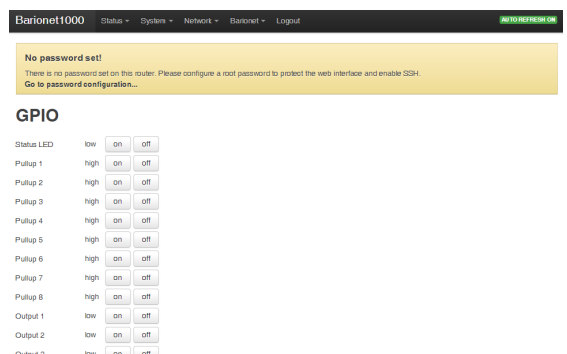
Barionet1000 Status ▾ System ▾ Network ▾ Barionet ▾ Logout AUTO REFRESH ON

**No password set!**
There is no password set on this router. Please configure a root password to protect the web interface and enable SSH.
**Go to password configuration...**

# GPIO

| | | | |
|---|---|---|---|
| Status LED | low | on | off |
| Pullup 1 | high | on | off |
| Pullup 2 | high | on | off |
| Pullup 3 | high | on | off |
| Pullup 4 | high | on | off |
| Pullup 5 | high | on | off |
| Pullup 6 | high | on | off |
| Pullup 7 | high | on | off |
| Pullup 8 | high | on | off |
| Output 1 | low | on | off |
| Output 2 | low | on | off |
| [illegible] | low | on | off |